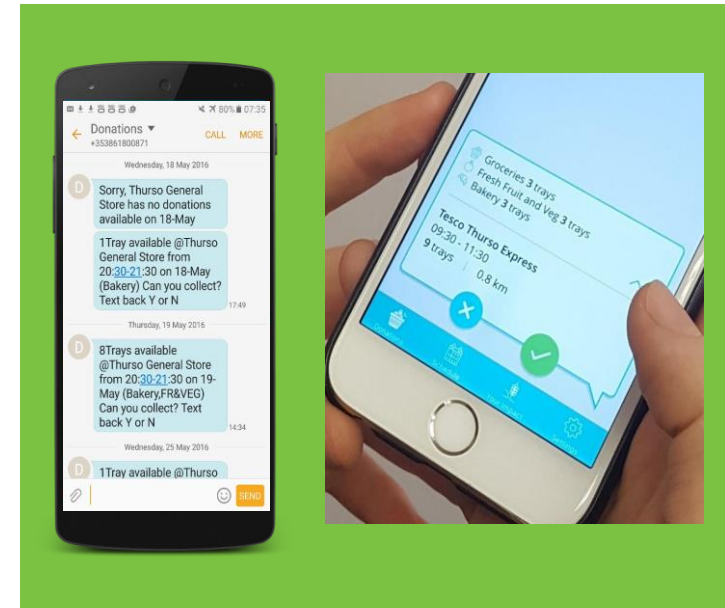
80% 07:35

Donations ▾
+353861800871
CALL MORE

Wednesday, 18 May 2016

Sorry, Thurso General Store has no donations available on 18-May

1Tray available @Thurso General Store from 20:30-21:30 on 18-May (Bakery) Can you collect? Text back Y or N
17:49

Thursday, 19 May 2016

8Trays available @Thurso General Store from 20:30-21:30 on 19-May (Bakery,FR&VEG) Can you collect? Text back Y or N
14:34

Wednesday, 25 May 2016

1Tray available @Thurso

SEND

Groceries 3 trays
Fresh Fruit and Veg 3 trays
Bakery 3 trays

Tesco Thurso Express
09:30 - 11:30
9 trays | 0.8 km

Donations
Schedule
Your Impact
Settings